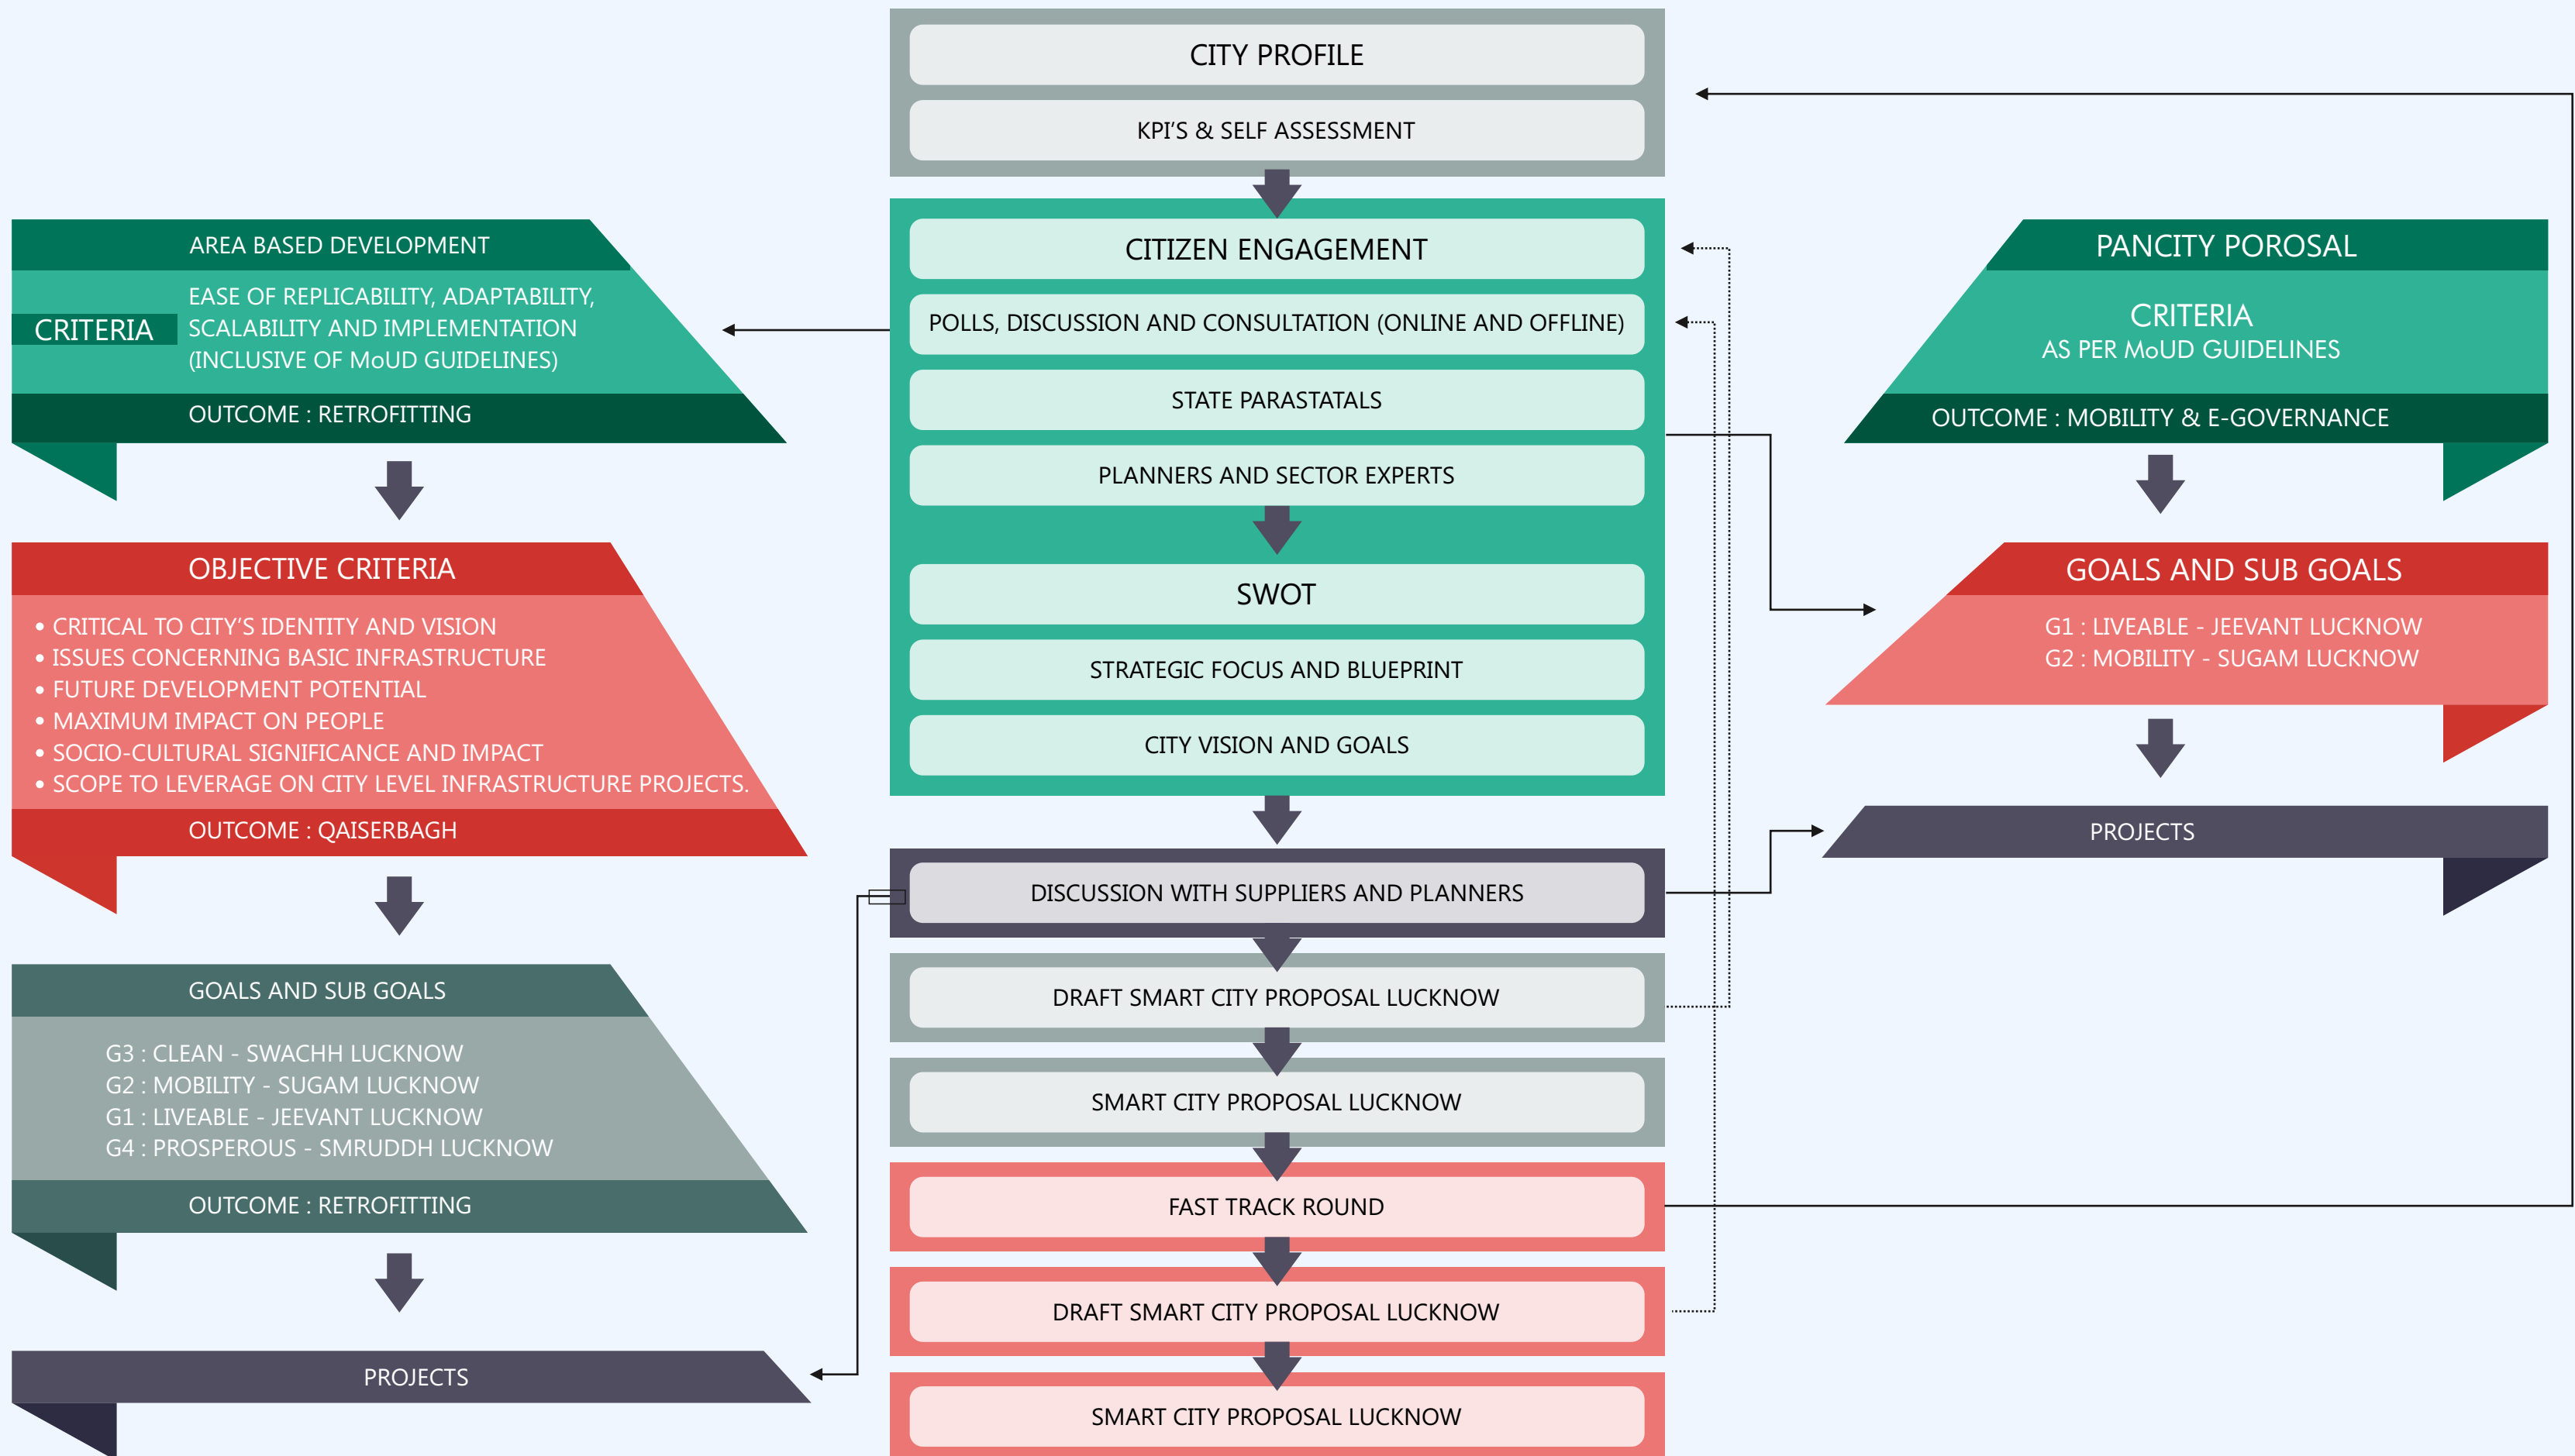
CITY PROFILE

KPI'S & SELF ASSESSMENT

CITIZEN ENGAGEMENT

POLLS, DISCUSSION AND CONSULTATION (ONLINE AND OFFLINE)

STATE PARASTATALS

PLANNERS AND SECTOR EXPERTS

SWOT

STRATEGIC FOCUS AND BLUEPRINT

CITY VISION AND GOALS

DISCUSSION WITH SUPPLIERS AND PLANNERS

DRAFT SMART CITY PROPOSAL LUCKNOW

SMART CITY PROPOSAL LUCKNOW

FAST TRACK ROUND

DRAFT SMART CITY PROPOSAL LUCKNOW

SMART CITY PROPOSAL LUCKNOW

AREA BASED DEVELOPMENT

CRITERIA

EASE OF REPLICABILITY, ADAPTABILITY, SCALABILITY AND IMPLEMENTATION (INCLUSIVE OF MoUD GUIDELINES)

OUTCOME : RETROFITTING

OBJECTIVE CRITERIA

• CRITICAL TO CITY'S IDENTITY AND VISION
• ISSUES CONCERNING BASIC INFRASTRUCTURE
• FUTURE DEVELOPMENT POTENTIAL
• MAXIMUM IMPACT ON PEOPLE
• SOCIO-CULTURAL SIGNIFICANCE AND IMPACT
• SCOPE TO LEVERAGE ON CITY LEVEL INFRASTRUCTURE PROJECTS.

OUTCOME : QAISERBAGH

GOALS AND SUB GOALS

G3 : CLEAN - SWACHH LUCKNOW
G2 : MOBILITY - SUGAM LUCKNOW
G1 : LIVEABLE - JEEVANT LUCKNOW
G4 : PROSPEROUS - SMRUDDH LUCKNOW

OUTCOME : RETROFITTING

PROJECTS

PANCITY POROSAL

CRITERIA
AS PER MoUD GUIDELINES

OUTCOME : MOBILITY & E-GOVERNANCE

GOALS AND SUB GOALS

G1 : LIVEABLE - JEEVANT LUCKNOW
G2 : MOBILITY - SUGAM LUCKNOW

PROJECTS